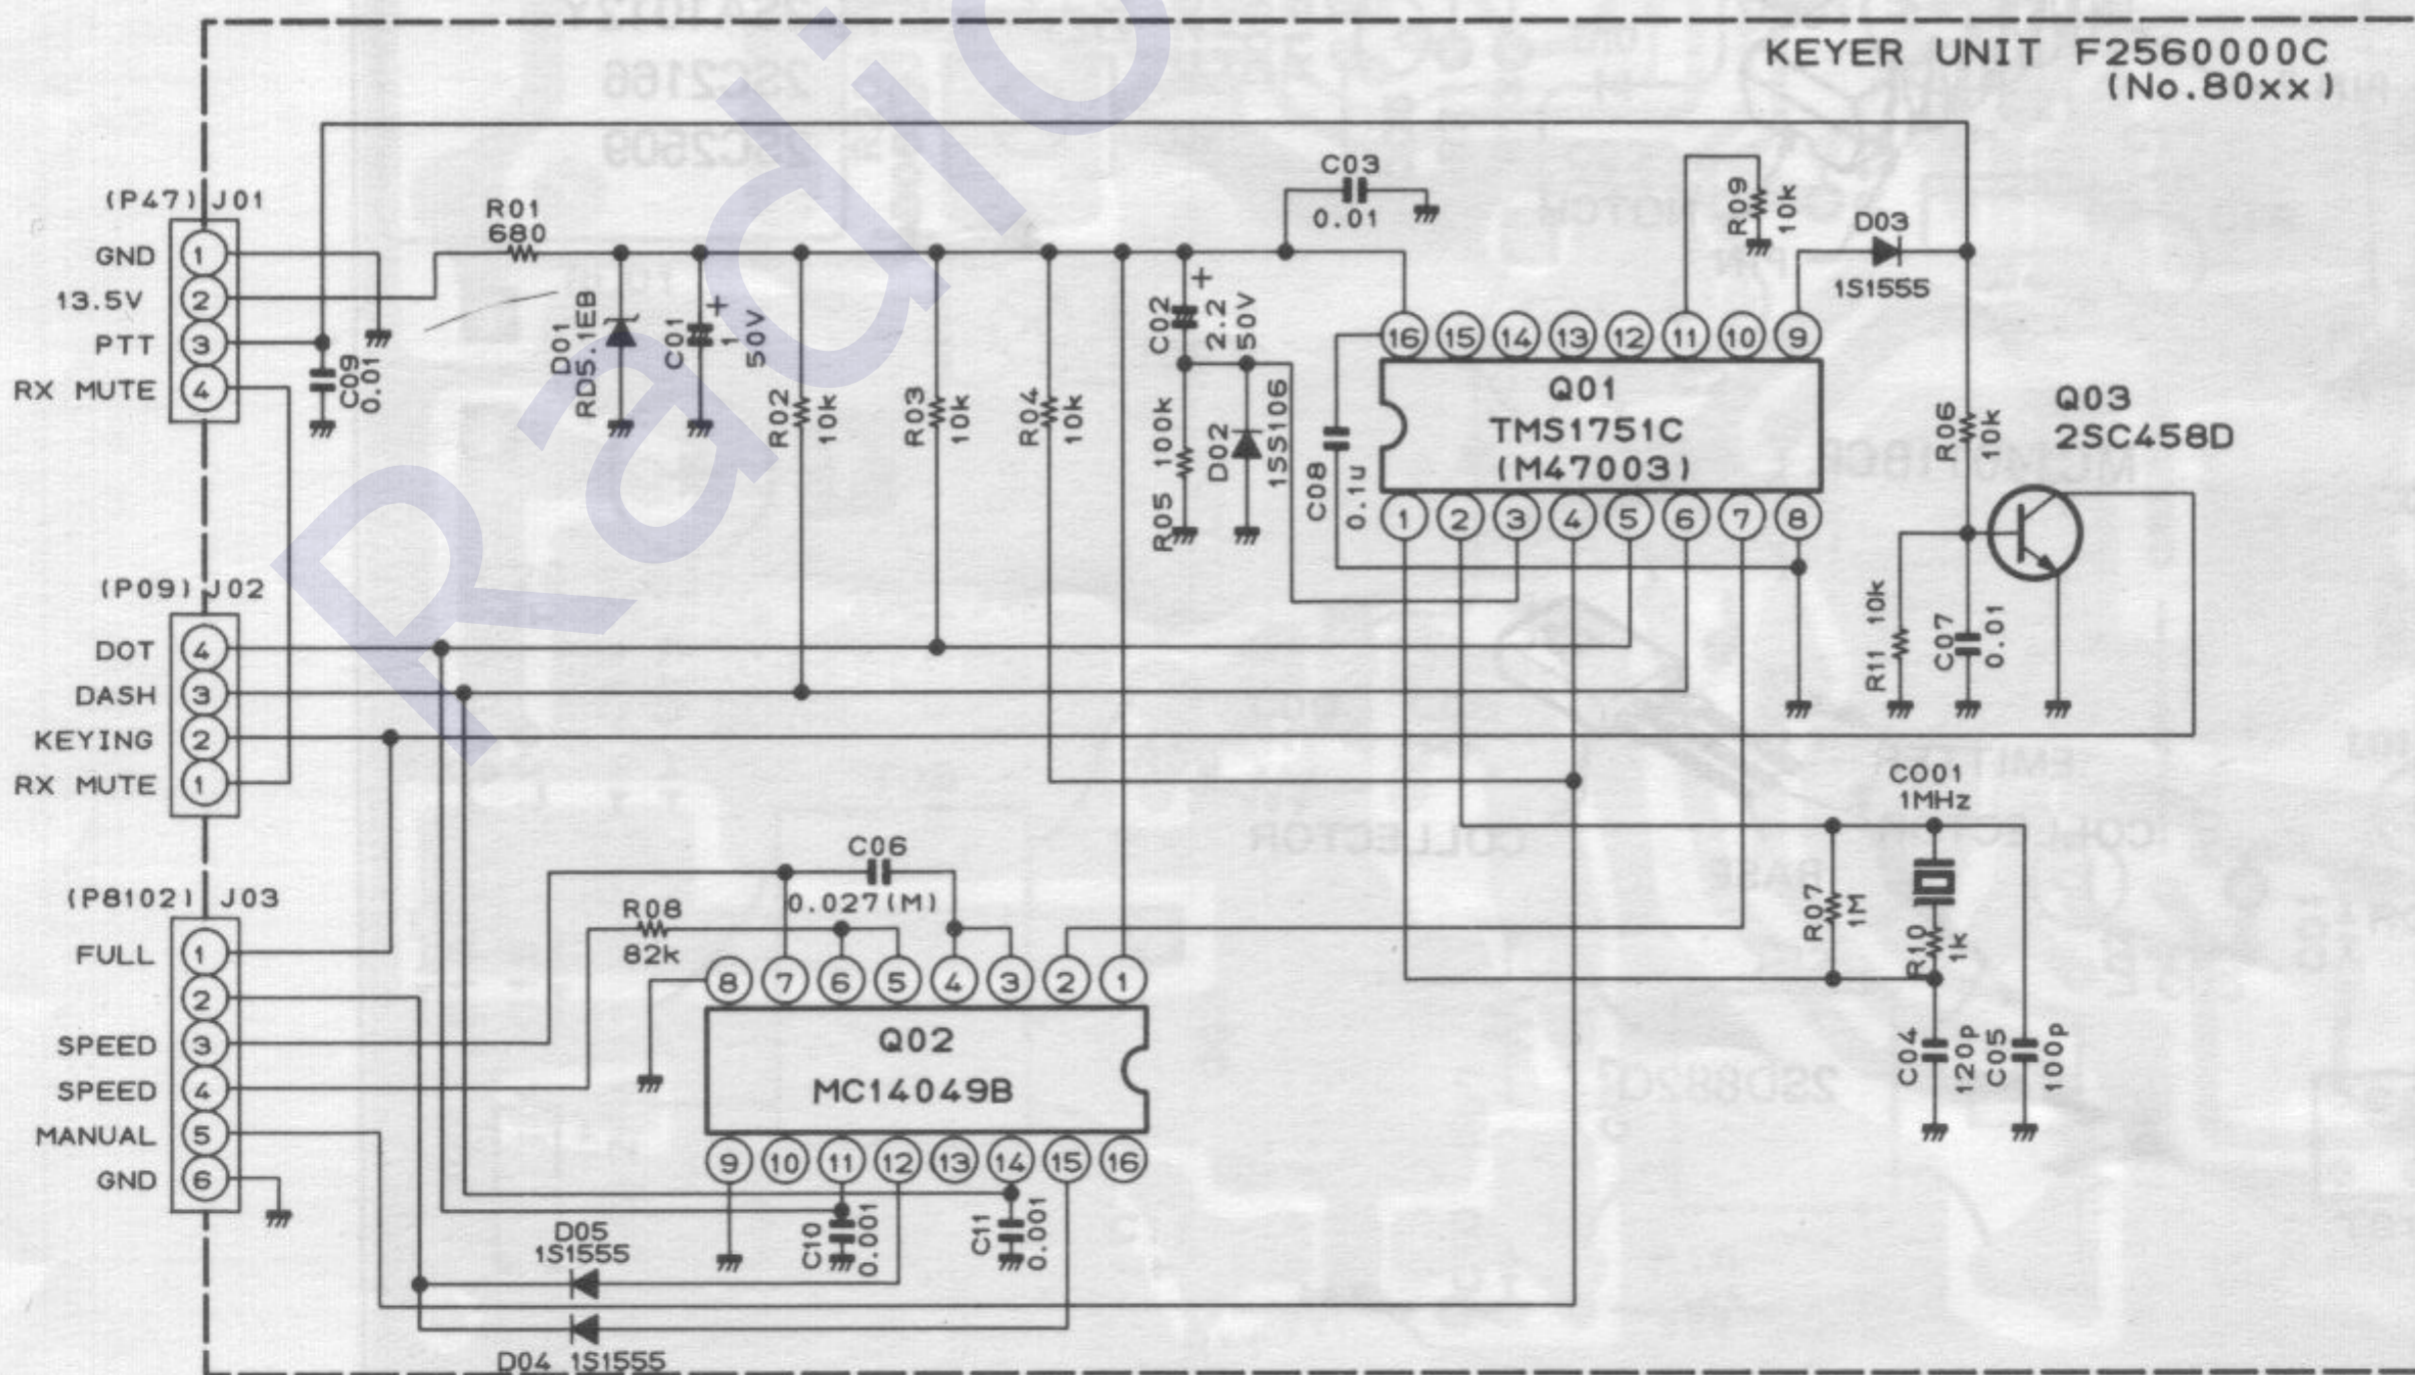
KEYER UNIT F2560000C
(No.80xx)

(P47) J01
GND 1
13.5V 2
PTT 3
RX MUTE 4

C09 0.01

R01 680

D01 RD5.1EB

C01 1 50V

R02 10k

R03 10k

R04 10k

C02 2.2 50V

R05 100k

D02 1SS106

C03 0.01

C08 0.1u

16 15 14 13 12 11 10 9
Q01
TMS1751C
(M47003)
1 2 3 4 5 6 7 8

R09 10k

D03 1S1555

R06 10k

Q03
2SC458D

R11 10k

C07 0.01

(P09) J02
DOT 4
DASH 3
KEYING 2
RX MUTE 1

C001
1MHz

R07 1M

R10 1k

C04 120p

C05 100p

(P8102) J03
FULL 1
2
SPEED 3
SPEED 4
MANUAL 5
GND 6

C06
0.027(M)

R08
82k

8 7 6 5 4 3 2 1
Q02
MC14049B
9 10 11 12 13 14 15 16

C10 0.001

C11 0.001

D05
1S1555

D04 1S1555